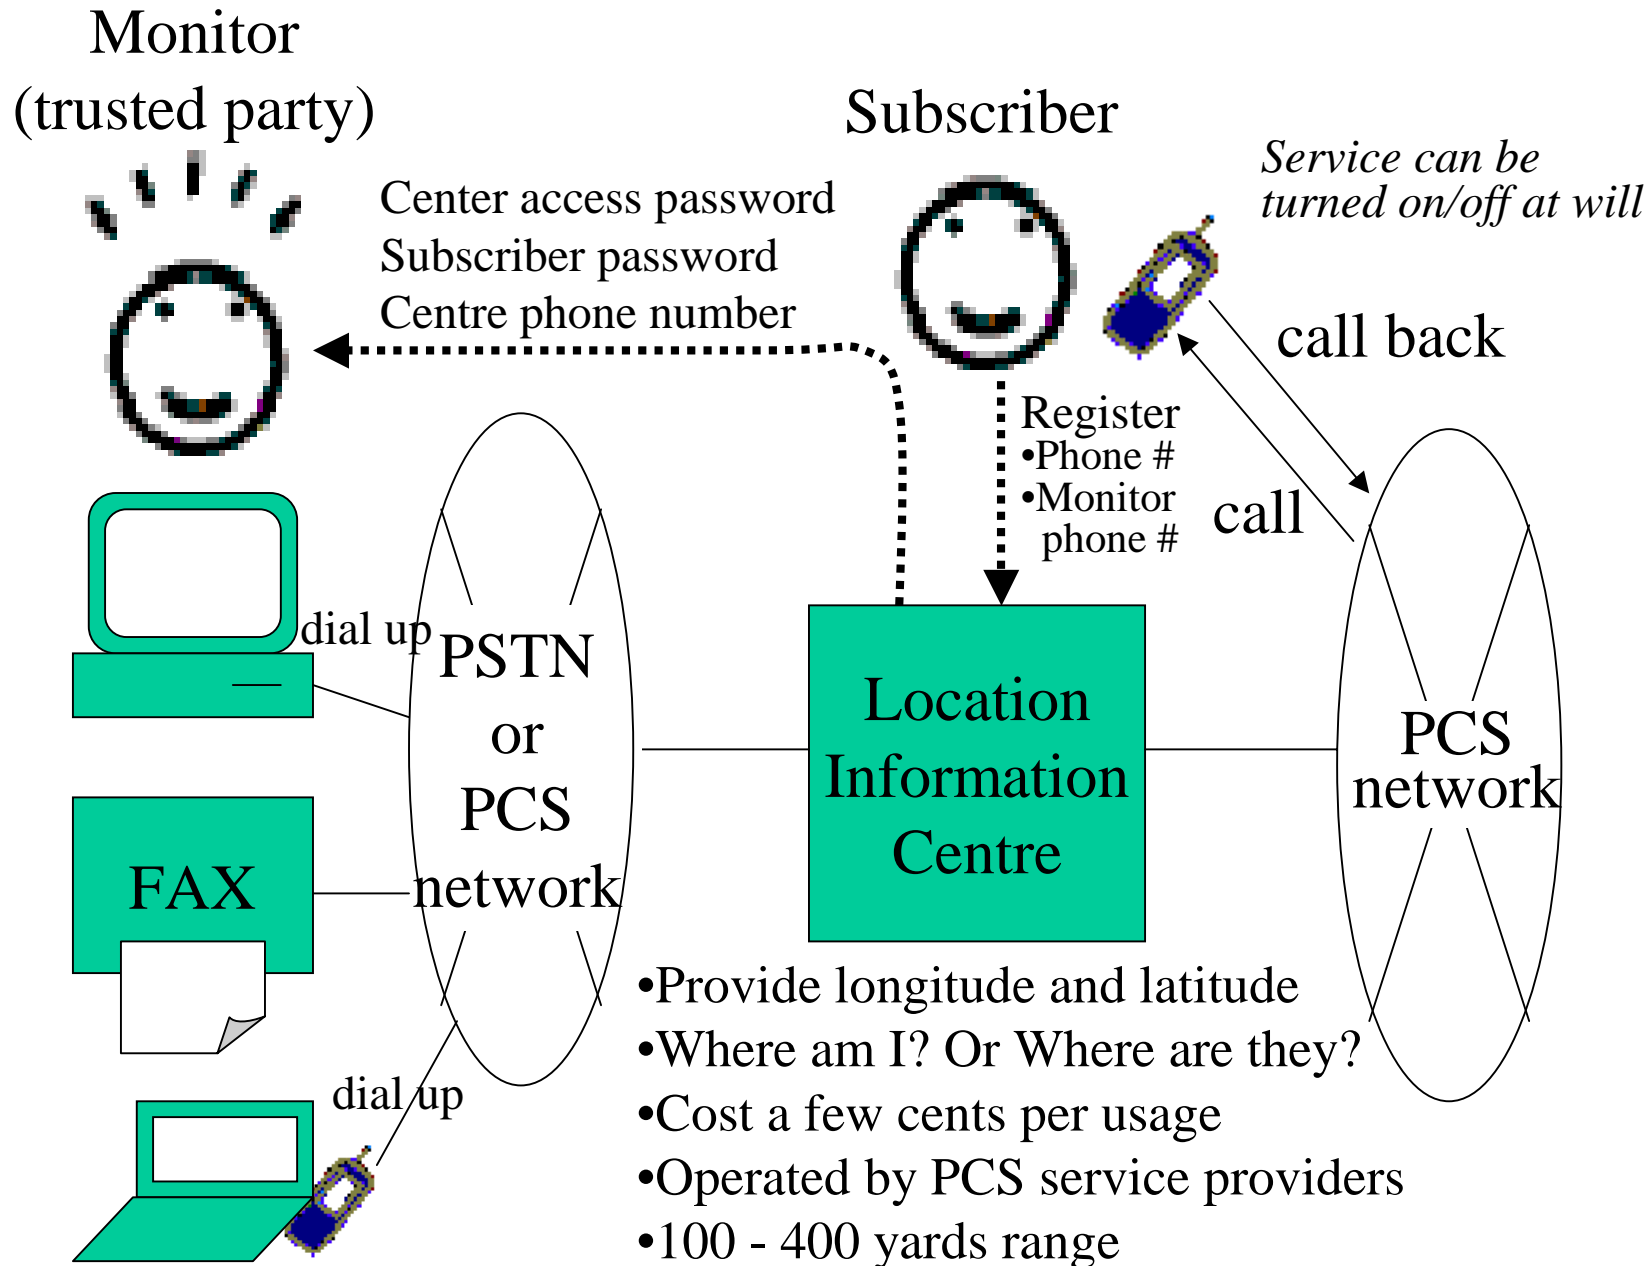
Monitor (trusted party)

Subscriber

Service can be turned on/off at will

Center access password
Subscriber password
Centre phone number

call back

Register
•Phone #
•Monitor phone #

call

dial up

PSTN or PCS network

Location Information Centre

PCS network

FAX

•Provide longitude and latitude
•Where am I? Or Where are they?
•Cost a few cents per usage
•Operated by PCS service providers
•100 - 400 yards range

dial up